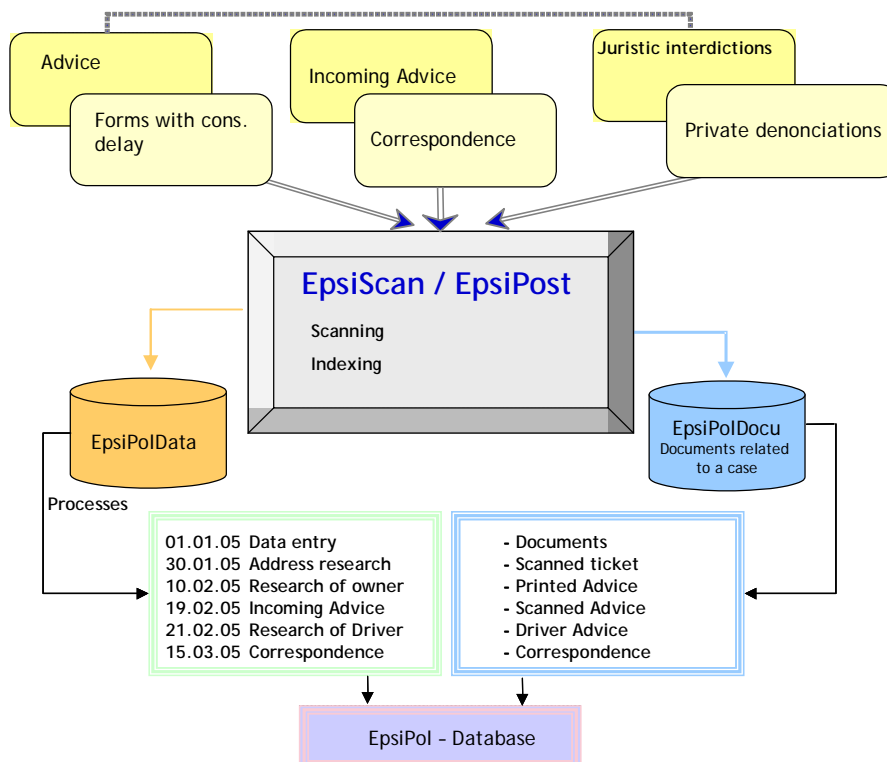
Advice

Forms with cons. delay

Incoming Advice

Correspondence

Juristic interdictions

Private denonciations

EpsiScan / EpsiPost

Scanning

Indexing

EpsiPolData

EpsiPolDocu
Documents related to a case

Processes

01.01.05 Data entry
30.01.05 Address research
10.02.05 Research of owner
19.02.05 Incoming Advice
21.02.05 Research of Driver
15.03.05 Correspondence

- Documents
- Scanned ticket
- Printed Advice
- Scanned Advice
- Driver Advice
- Correspondence

EpsiPol - Database